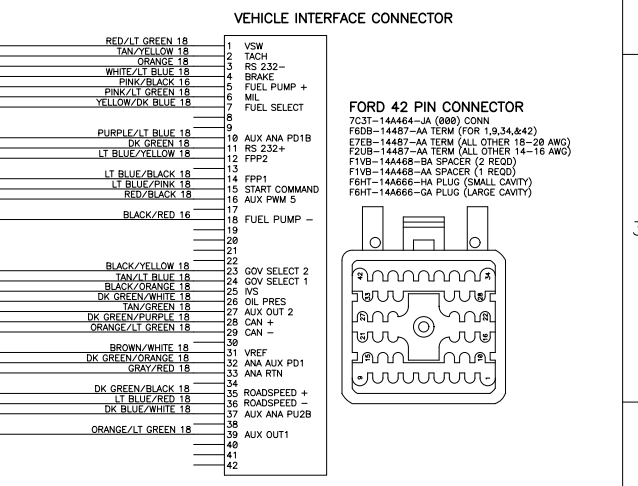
VEHICLE INTERFACE CONNECTOR

RED/LT GREEN 18 1 VSW
TAN/YELLOW 18 2 TACH
ORANGE 18 3 RS 232-
WHITE/LT BLUE 18 4 BRAKE
PINK/BLACK 16 5 FUEL PUMP +
PINK/LT GREEN 18 6 MIL
YELLOW/DK BLUE 18 7 FUEL SELECT
8
9
PURPLE/LT BLUE 18 10 AUX ANA PD1B
DK GREEN 18 11 RS 232+
LT BLUE/YELLOW 18 12 FPP2
13
LT BLUE/BLACK 18 14 FPP1
LT BLUE/PINK 18 15 START COMMAND
RED/BLACK 18 16 AUX PWM 5
17
BLACK/RED 16 18 FUEL PUMP −
19
20
21
22
BLACK/YELLOW 18 23 GOV SELECT 2
TAN/LT BLUE 18 24 GOV SELECT 1
BLACK/ORANGE 18 25 IVS
DK GREEN/WHITE 18 26 OIL PRES
TAN/GREEN 18 27 AUX OUT 2
DK GREEN/PURPLE 18 28 CAN +
ORANGE/LT GREEN 18 29 CAN −
30
BROWN/WHITE 18 31 VREF
DK GREEN/ORANGE 18 32 ANA AUX PD1
GRAY/RED 18 33 ANA RTN
34
DK GREEN/BLACK 18 35 ROADSPEED +
LT BLUE/RED 18 36 ROADSPEED −
DK BLUE/WHITE 18 37 AUX ANA PU2B
38
ORANGE/LT GREEN 18 39 AUX OUT1
40
41
42

FORD 42 PIN CONNECTOR
7C3T−14A464−JA (000) CONN
F6DB−14487−AA TERM (FOR 1,9,34,&42)
E7EB−14487−AA TERM (ALL OTHER 18−20 AWG)
F2UB−14487−AA TERM (ALL OTHER 14−16 AWG)
F1VB−14A468−BA SPACER (2 REQD)
F1VB−14A468−AA SPACER (1 REQD)
F6HT−14A666−HA PLUG (SMALL CAVITY)
F6HT−14A666−GA PLUG (LARGE CAVITY)

34
22
21
1